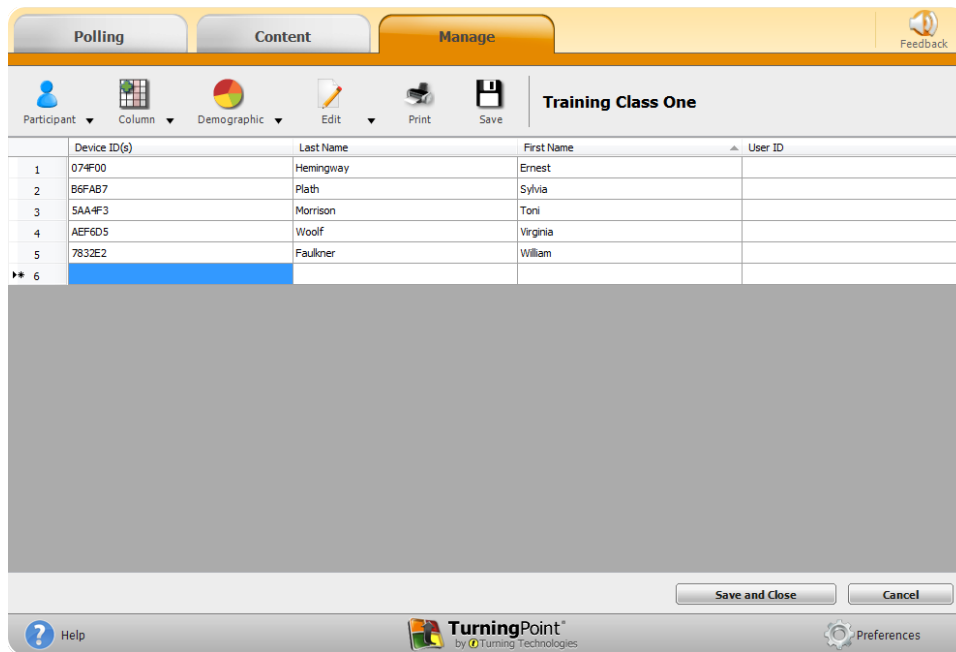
Polling Content Manage Feedback

Participant Column Demographic Edit Print Save

Training Class One

| | Device ID(s) | Last Name | First Name | User ID |
|---|---|---|---|---|
| 1 | 074F00 | Hemingway | Ernest | |
| 2 | B6FAB7 | Plath | Sylvia | |
| 3 | 5AA4F3 | Morrison | Toni | |
| 4 | AEF6D5 | Woolf | Virginia | |
| 5 | 7832E2 | Faulkner | William | |
| 6 | | | | |

Save and Close Cancel

Help

TurningPoint®
by Turning Technologies

Preferences